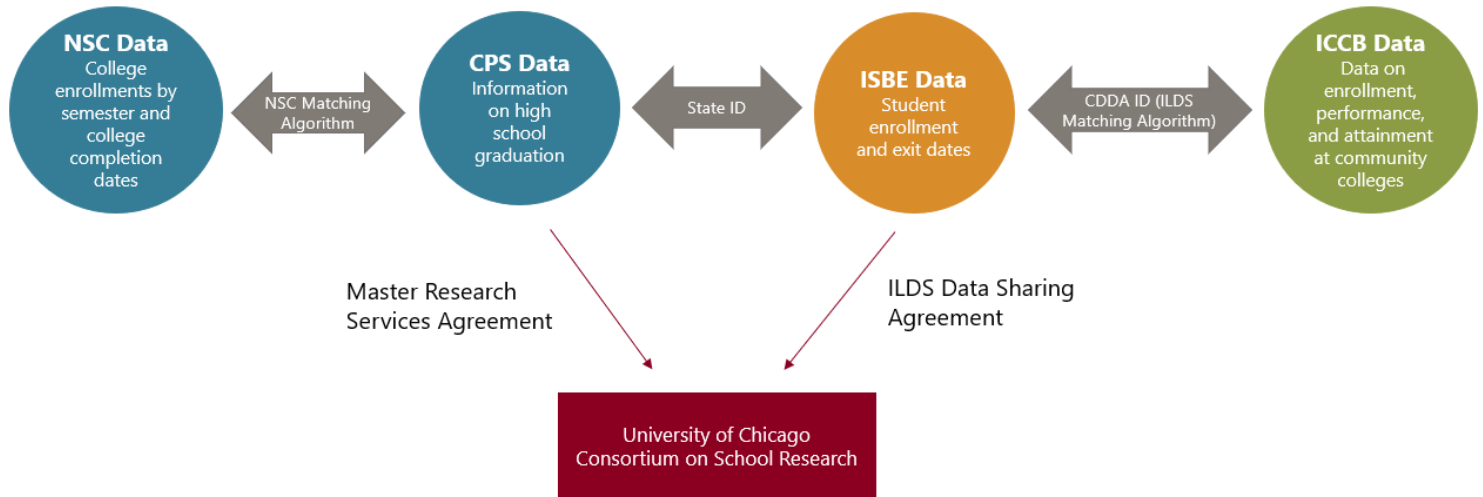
NSC Data
College enrollments by semester and college completion dates

NSC Matching Algorithm

CPS Data
Information on high school graduation

State ID

ISBE Data
Student enrollment and exit dates

CDDA ID (ILDS Matching Algorithm)

ICCB Data
Data on enrollment, performance, and attainment at community colleges

Master Research Services Agreement

ILDS Data Sharing Agreement

University of Chicago Consortium on School Research